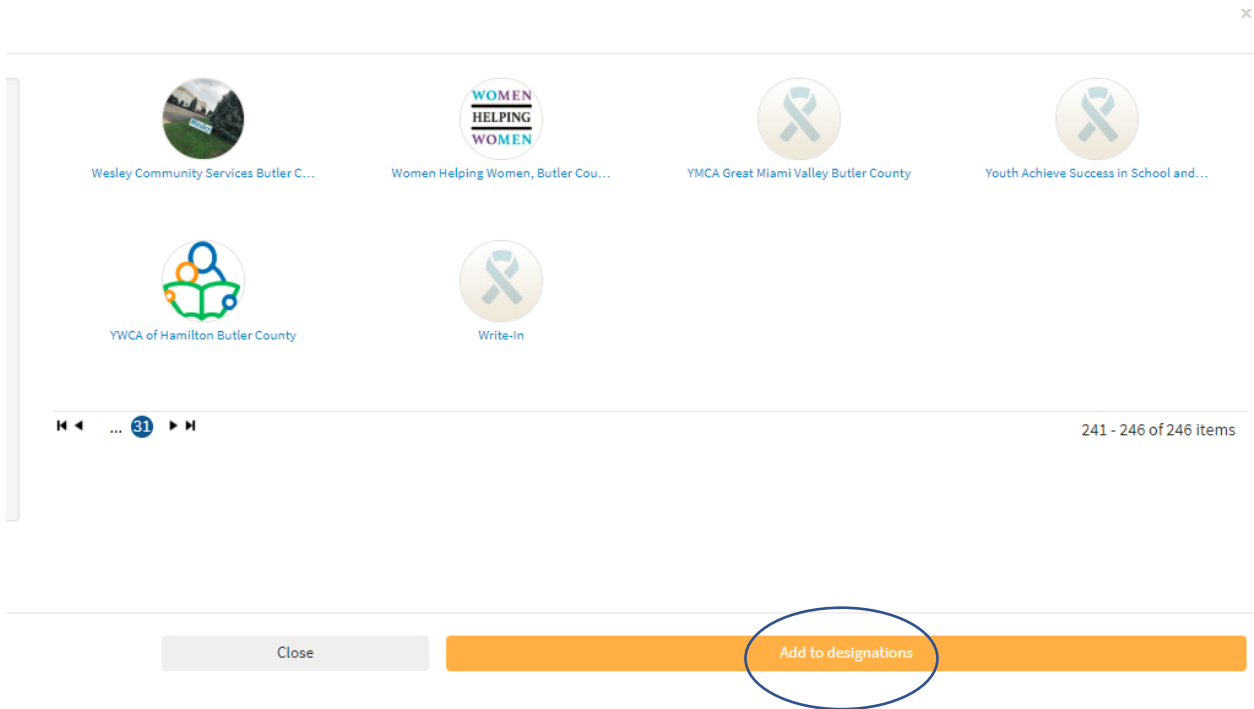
×

Wesley Community Services Butler C...

WOMEN HELPING WOMEN

Women Helping Women, Butler Cou...

YMCA Great Miami Valley Butler County

Youth Achieve Success in School and...

YWCA of Hamilton Butler County

Write-In

... 31

241 - 246 of 246 items

Close

Add to designations